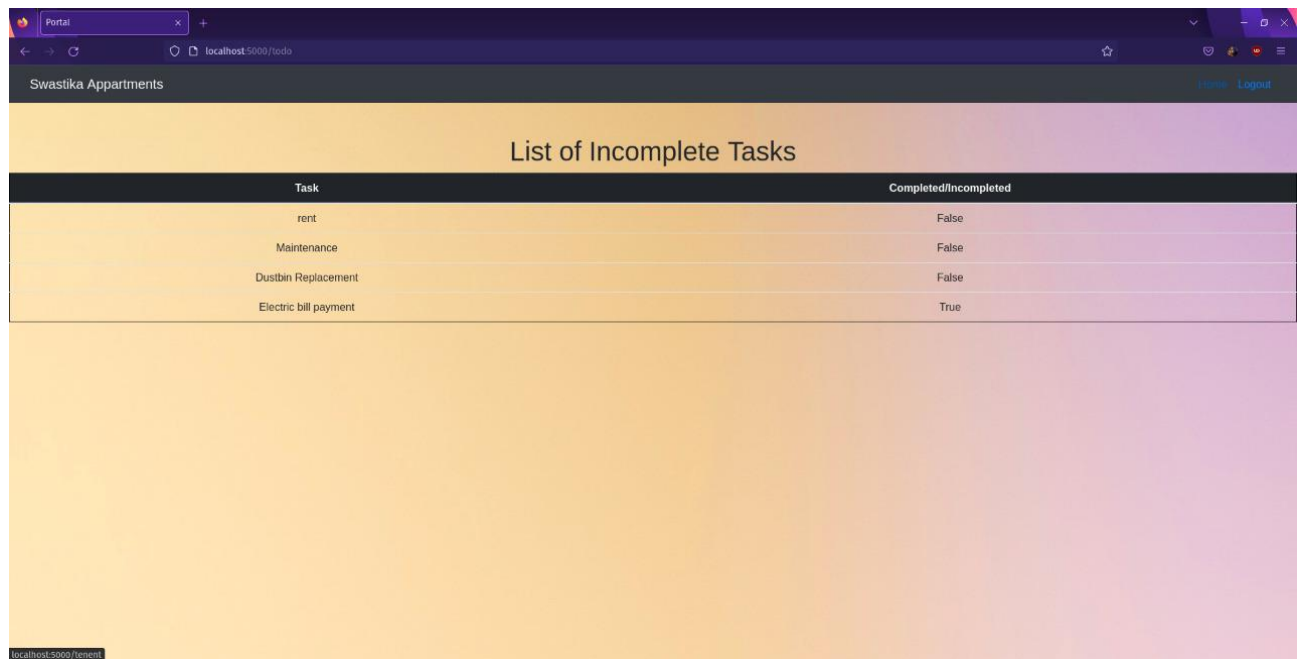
Portal

localhost:5000/todo

Swastika Appartments

Home Logout

List of Incomplete Tasks

| Task | Completed/Incompleted |
|---|---|
| rent | False |
| Maintenance | False |
| Dustbin Replacement | False |
| Electric bill payment | True |

localhost:5000/tenent